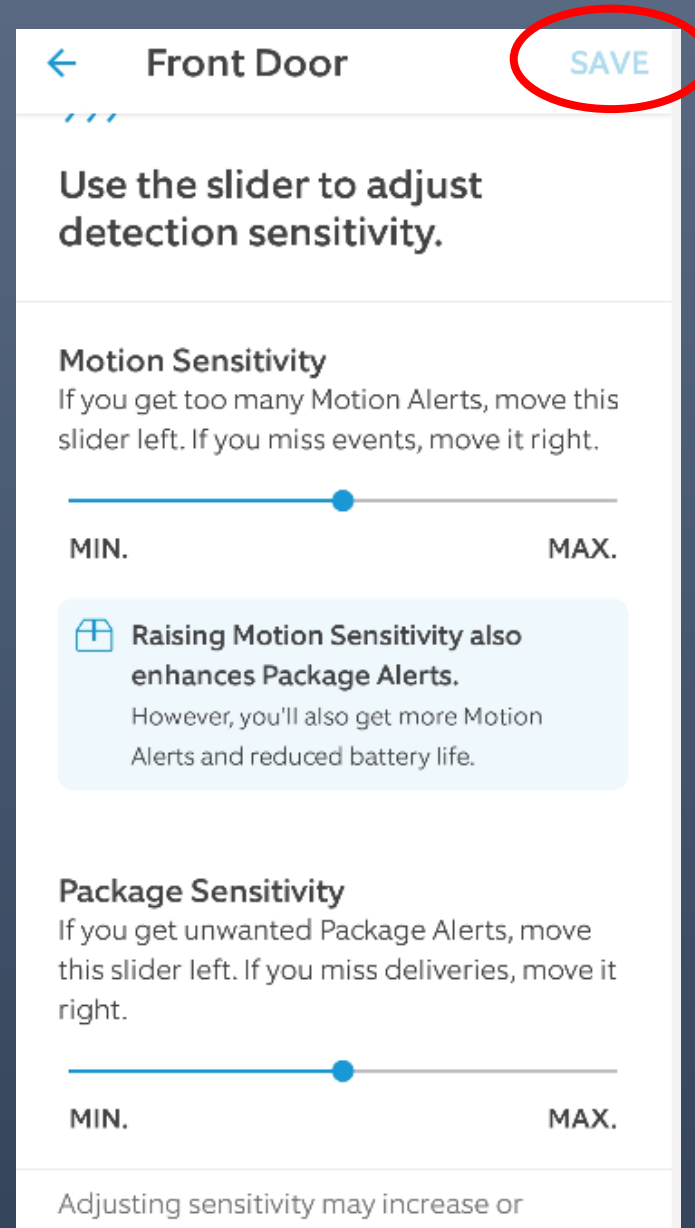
← Front Door SAVE

Use the slider to adjust detection sensitivity.

Motion Sensitivity
If you get too many Motion Alerts, move this slider left. If you miss events, move it right.

MIN. MAX.

Raising Motion Sensitivity also enhances Package Alerts.
However, you'll also get more Motion Alerts and reduced battery life.

Package Sensitivity
If you get unwanted Package Alerts, move this slider left. If you miss deliveries, move it right.

MIN. MAX.

Adjusting sensitivity may increase or